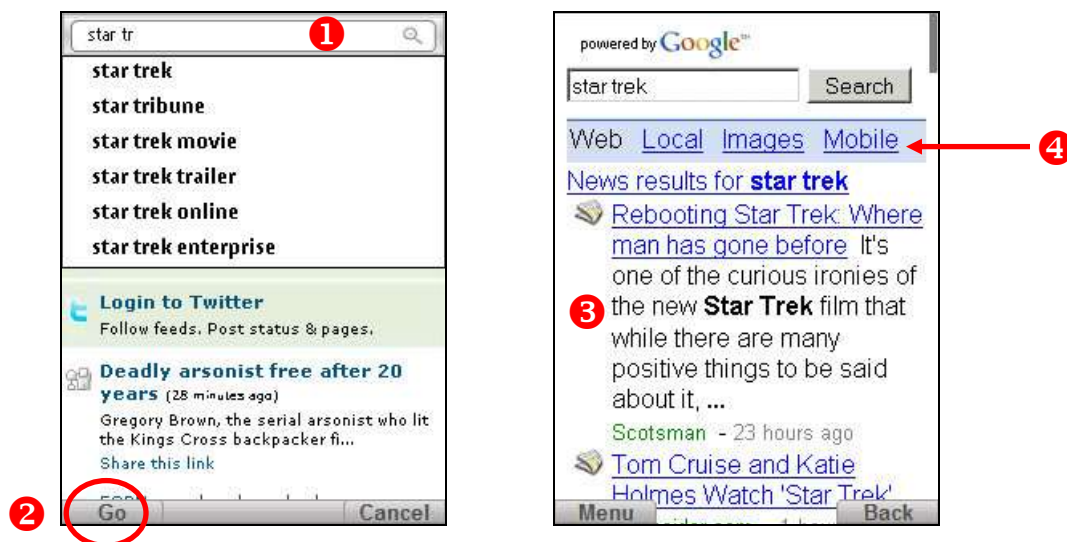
star tr
1
star trek
star tribune
star trek movie
star trek trailer
star trek online
star trek enterprise

Login to Twitter
Follow feeds. Post status & pages.

Deadly arsonist free after 20 years (28 minutes ago)
Gregory Brown, the serial arsonist who lit the Kings Cross backpacker fi...
Share this link

2
Go
Cancel

powered by Google™
star trek
Search
Web Local Images Mobile
4
News results for star trek
Rebooting Star Trek: Where man has gone before It's one of the curious ironies of the new Star Trek film that while there are many positive things to be said about it, ...
3
Scotsman - 23 hours ago
Tom Cruise and Katie Holmes Watch 'Star Trek'
Menu
Back